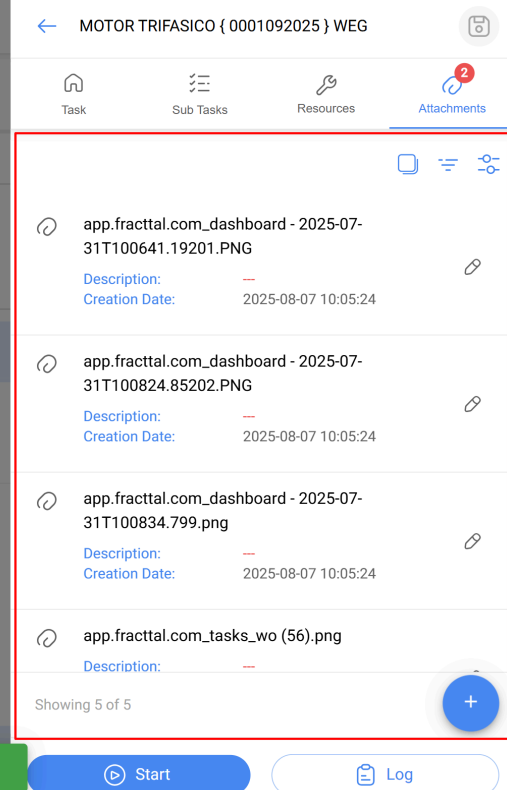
MOTOR TRIFASICO { 0001092025 } WEG

Task

Sub Tasks

Resources

2

Attachments

app.fracttal.com_dashboard - 2025-07-31T100641.19201.PNG

Description: ---

Creation Date: 2025-08-07 10:05:24

app.fracttal.com_dashboard - 2025-07-31T100824.85202.PNG

Description: ---

Creation Date: 2025-08-07 10:05:24

app.fracttal.com_dashboard - 2025-07-31T100834.799.png

Description: ---

Creation Date: 2025-08-07 10:05:24

app.fracttal.com_tasks_wo (56).png

Description: ---

Showing 5 of 5

+

Start

Log